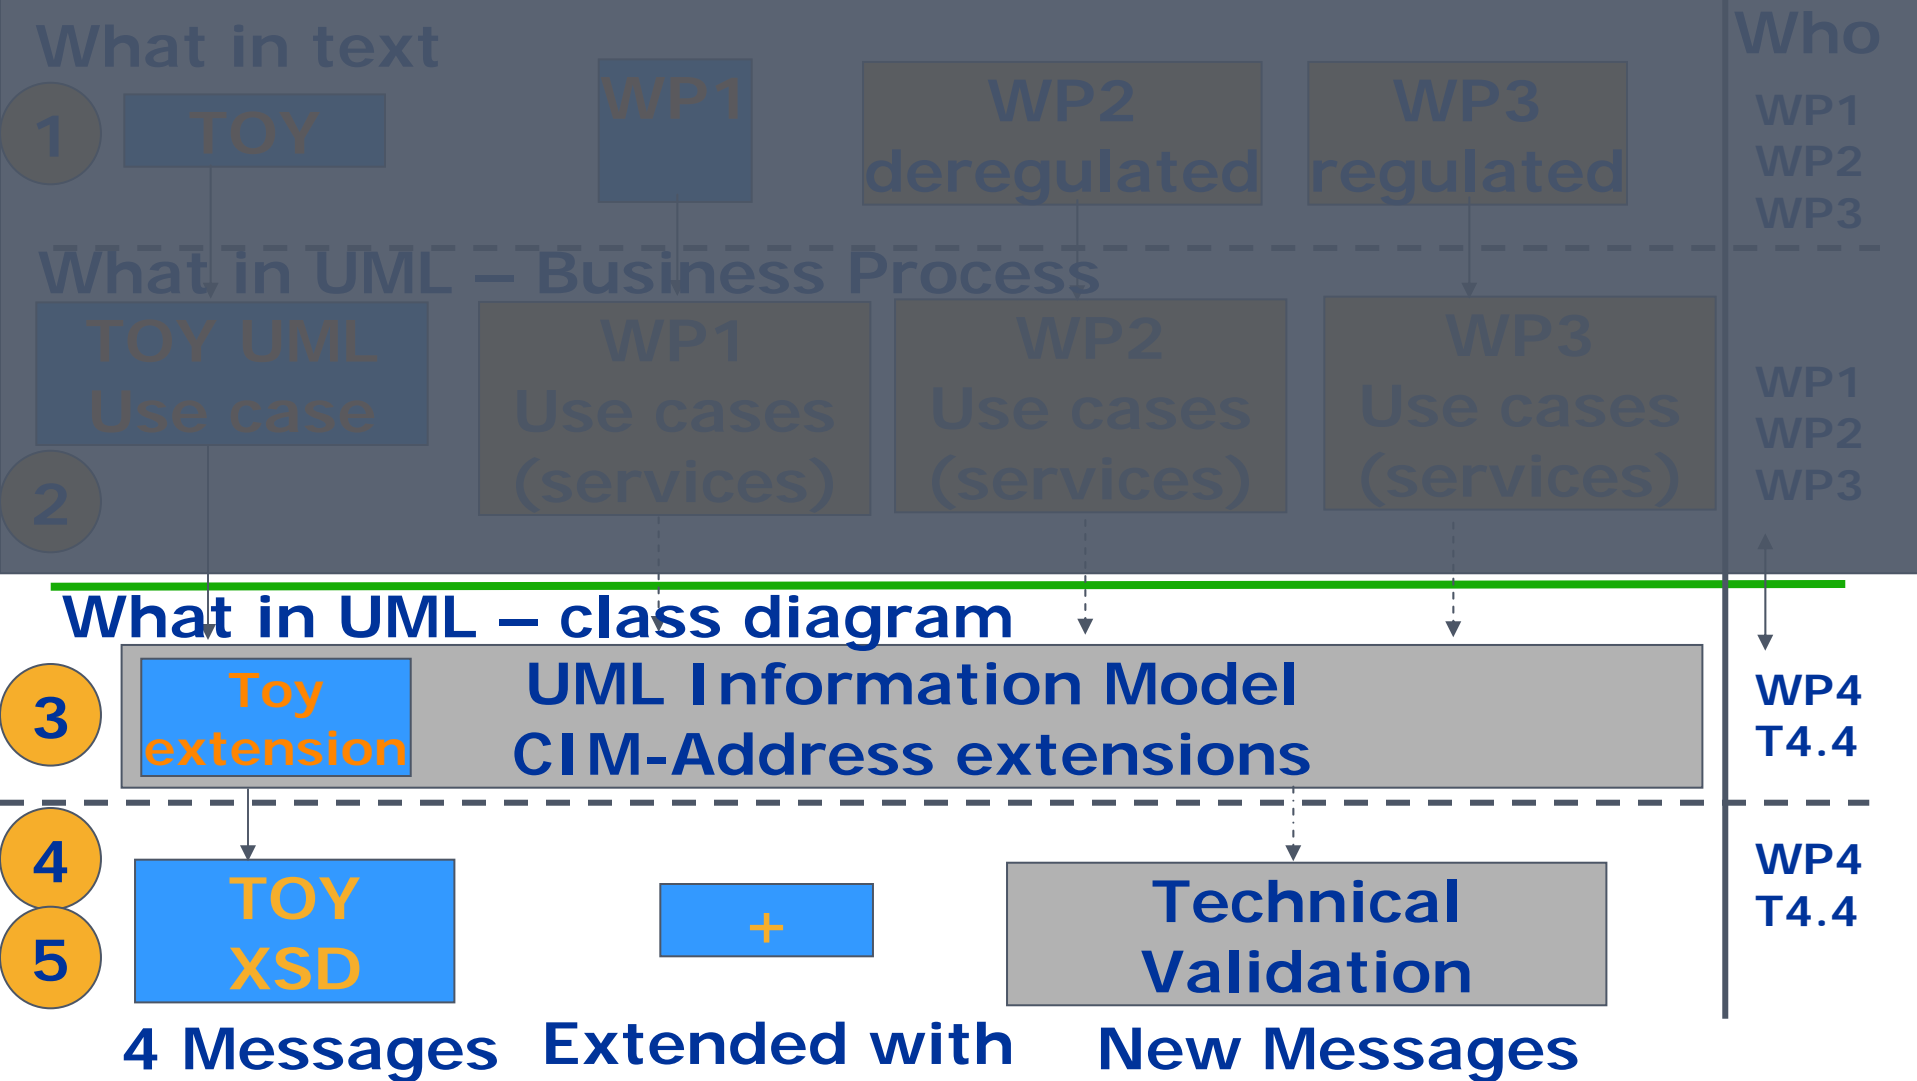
What in text

Who

1

TOY

WP1

WP2 deregulated

WP3 regulated

WP1
WP2
WP3

What in UML – Business Process

TOY UML Use case

WP1 Use cases (services)

WP2 Use cases (services)

WP3 Use cases (services)

2

WP1
WP2
WP3

What in UML – class diagram

3

Toy extension

UML Information Model
CIM-Address extensions

WP4
T4.4

4

5

TOY XSD

+

Technical Validation

WP4
T4.4

4 Messages

Extended with

New Messages